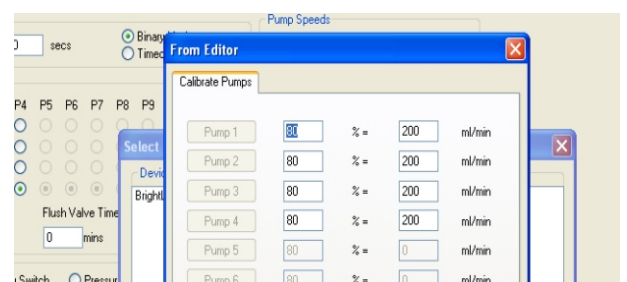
0 secs
Binary
Timed
Pump Speeds
From Editor
Calibrate Pumps

| | | | | |
|---|---|---|---|---|
| Pump 1 | 80 | % = | 200 | ml/min |
| Pump 2 | 80 | % = | 200 | ml/min |
| Pump 3 | 80 | % = | 200 | ml/min |
| Pump 4 | 80 | % = | 200 | ml/min |
| Pump 5 | 80 | % = | 0 | ml/min |
| Pump 6 | 80 | % = | 0 | ml/min |

P4 P5 P6 P7 P8 P9
Select
Devi
BrightL
Flush Valve Time
0 mins
Switch Pressu